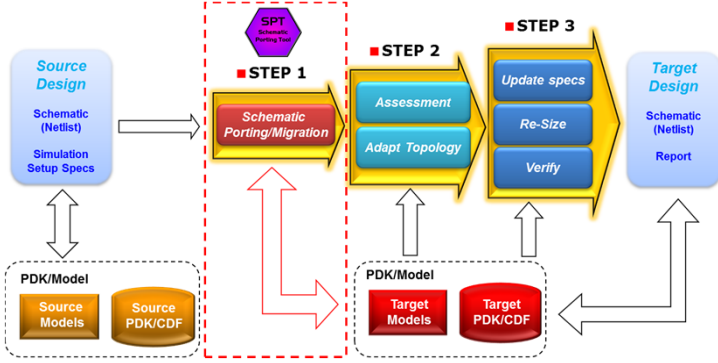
Source Design

Schematic (Netlist)

Simulation Setup Specs

SPT
Schematic Porting Tool

STEP 1

Schematic Porting/Migration

STEP 2

Assessment

Adapt Topology

STEP 3

Update specs

Re-Size

Verify

Target Design

Schematic (Netlist)

Report

PDK/Model

Source Models

Source PDK/CDF

PDK/Model

Target Models

Target PDK/CDF